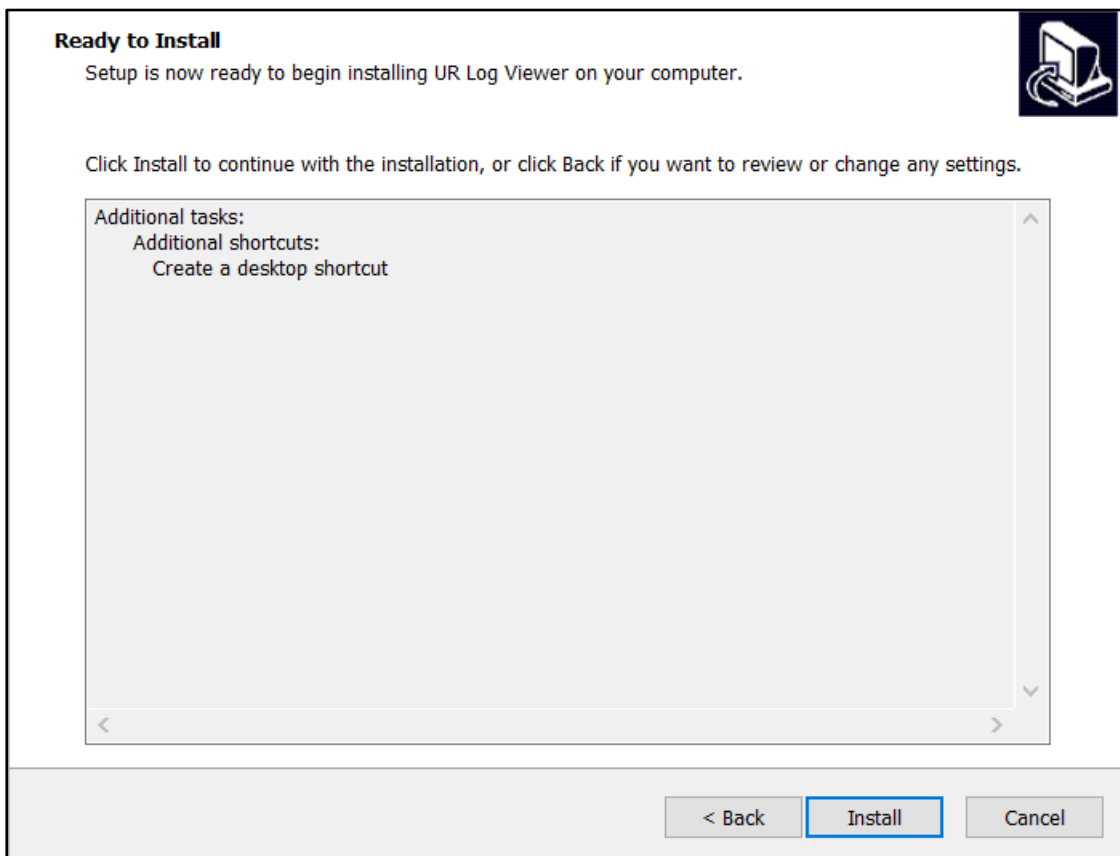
Ready to Install
Setup is now ready to begin installing UR Log Viewer on your computer.

Click Install to continue with the installation, or click Back if you want to review or change any settings.

Additional tasks:
Additional shortcuts:
Create a desktop shortcut

< Back
Install
Cancel